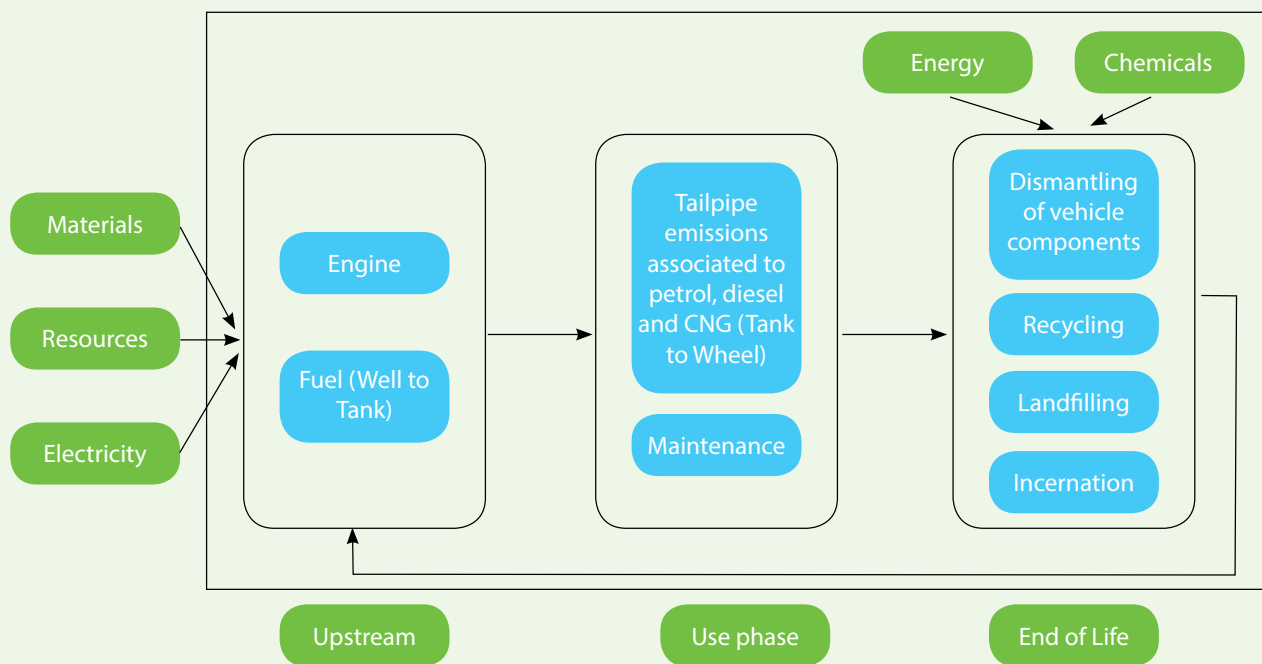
Energy

Chemicals

Materials

Resources

Electricity

Engine

Fuel (Well to Tank)

Tailpipe emissions associated to petrol, diesel and CNG (Tank to Wheel)

Maintenance

Dismantling of vehicle components

Recycling

Landfilling

Incernation

Upstream

Use phase

End of Life